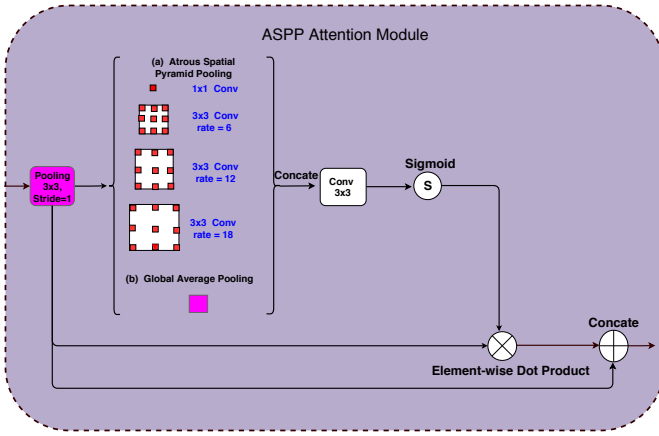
ASPP Attention Module

(a) Atrous Spatial Pyramid Pooling

1x1 Conv

3x3 Conv rate = 6

3x3 Conv rate = 12

3x3 Conv rate = 18

(b) Global Average Pooling

Pooling 3x3, Stride=1

Concate

Conv 3x3

Sigmoid

S

Concate

Element-wise Dot Product